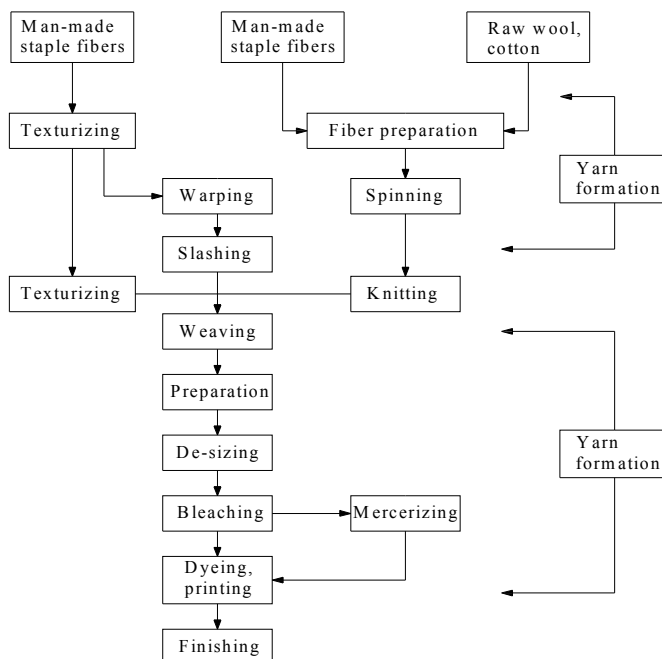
Man-made staple fibers

Man-made staple fibers

Raw wool, cotton

Texturizing

Fiber preparation

Yarn formation

Warping

Spinning

Slashing

Texturizing

Knitting

Weaving

Preparation

De-sizing

Yarn formation

Bleaching

Mercerizing

Dyeing, printing

Finishing